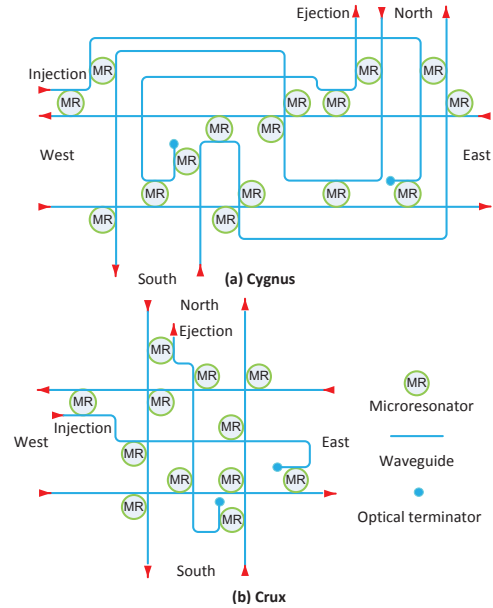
Ejection North
Injection
MR MR MR MR MR MR MR MR MR MR MR MR MR MR MR MR
West
East
South
(a) Cygnus

North
Ejection
MR MR MR
MR MR
Injection
MR MR MR MR MR MR MR MR MR
West
East
South
(b) Crux

MR
Microresonator
Waveguide
Optical terminator